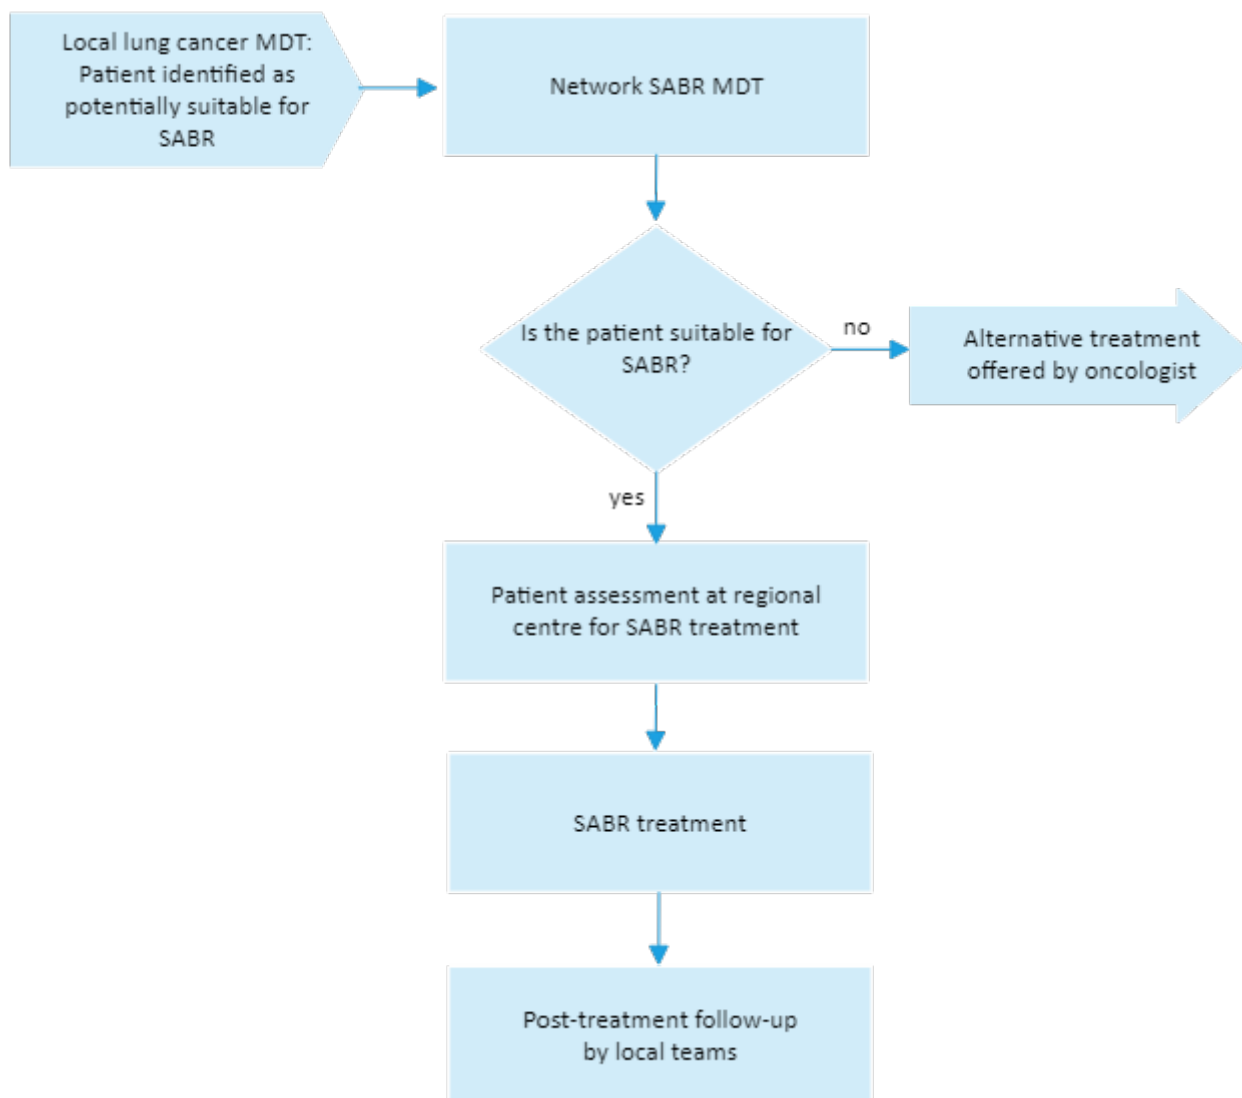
Local lung cancer MDT: Patient identified as potentially suitable for SABR

Network SABR MDT

Is the patient suitable for SABR?

no

Alternative treatment offered by oncologist

yes

Patient assessment at regional centre for SABR treatment

SABR treatment

Post-treatment follow-up by local teams